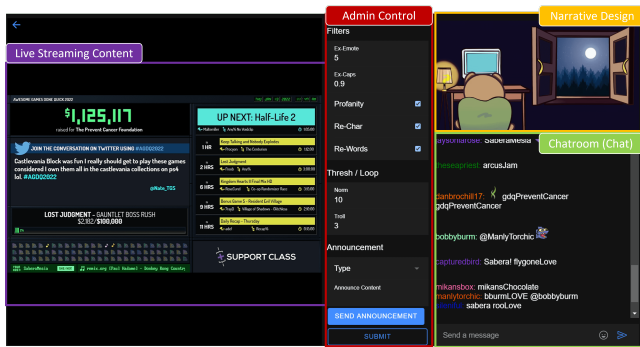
Live Streaming Content

Admin Control

Narrative Design

Chatroom (Chat)

AWESOME GAMES DONE QUICK 2022

$1,125,117

raised for The Prevent Cancer Foundation

UP NEXT: Half-Life 2

JOIN THE CONVERSATION ON TWITTER USING #AGDQ2022

Castlevania Block was fun I really should get to play these games considered I own them all in the castlevania collections on ps4 lol. #AGDQ2022

@Naby_TGS

LOST JUDGMENT - SAUNTLET BOSS RUSH

$2,162/$100,000

Keep Talking and Nobody Explodes

Lost Judgment

Kingdom Hearts II Final Mix HD

Bonus Game 5 - Resident Evil Village

Daily Recap - Thursday

1 HRS

2 HRS

6 HRS

9 HRS

10 HRS

SUPPORT CLASS

Filters

Ex-Emote
5

Ex-Caps
0.9

Profanity

Re-Char

Re-Words

Thresh / Loop

Norm
10

Troll
3

Announcement

Type

Announce Content

SEND ANNOUNCEMENT

SUBMIT

aysonaruse: SaberaMesia

theseapriest: arcusJam

danbrochill17: gdqPreventCancer gdqPreventCancer

bobbyburm: @ManlyTorchic

capturedbird: Sabera! flygoneLove

mikansbox: mikansChocolate

manlytorchic: bburmLOVE @bobbyburm

sabera rooLove

Send a message